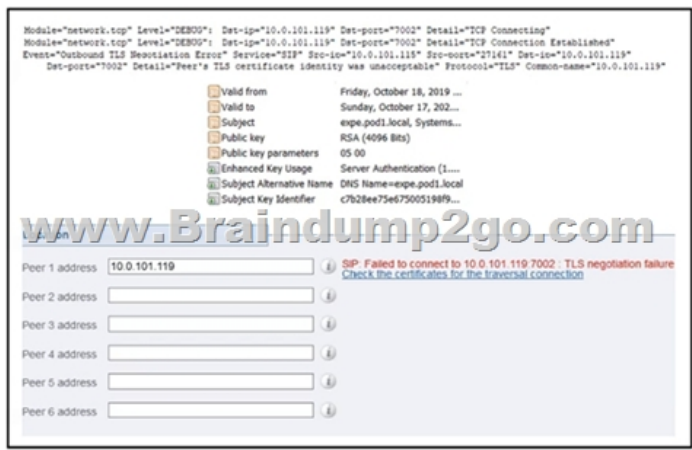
Module="network.tcp" Level="DEBUG": Dst-ip="10.0.101.119" Dst-port="7002" Detail="TCP Connecting"
Module="network.tcp" Level="DEBUG": Dst-ip="10.0.101.119" Dst-port="7002" Detail="TCP Connection Established"
Event="Outbound TLS Negotiation Error" Service="SIP" Src-ip="10.0.101.115" Src-port="27161" Dst-ip="10.0.101.119"
Dst-port="7002" Detail="Peer's TLS certificate identity was unacceptable" Protocol="TLS" Common-name="10.0.101.119"

| | |
|---|---|
| Valid from | Friday, October 18, 2019 ... |
| Valid to | Sunday, October 17, 202... |
| Subject | expe.pod1.local, Systems... |
| Public key | RSA (4096 Bits) |
| Public key parameters | 05 00 |
| Enhanced Key Usage | Server Authentication (1.... |
| Subject Alternative Name | DNS Name=expe.pod1.local |
| Subject Key Identifier | c7b28ee75e675005198f9... |

www.Braindump2go.com

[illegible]ion

Peer 1 address 10.0.101.119
SIP: Failed to connect to 10.0.101.119:7002 : TLS negotiation failure
Check the certificates for the traversal connection

Peer 2 address

Peer 3 address

Peer 4 address

Peer 5 address

Peer 6 address